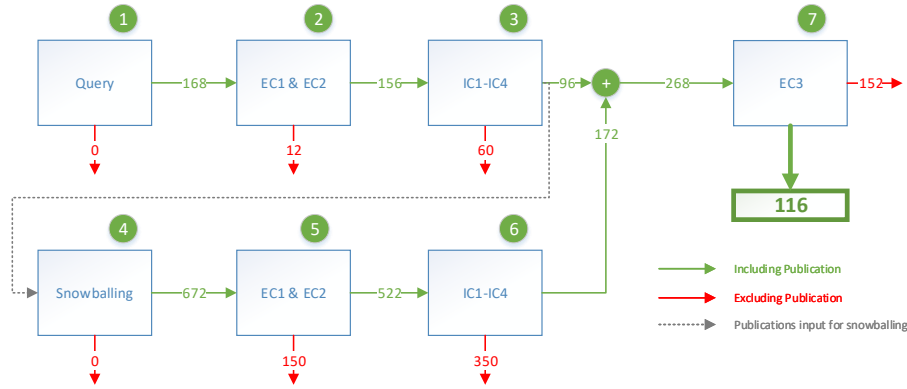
1
Query
168
0

2
EC1 & EC2
156
12

3
IC1-IC4
96
60

+
268
172

7
EC3
152

116

4
Snowballing
672
0

5
EC1 & EC2
522
150

6
IC1-IC4
350

Including Publication
Excluding Publication
Publications input for snowballing